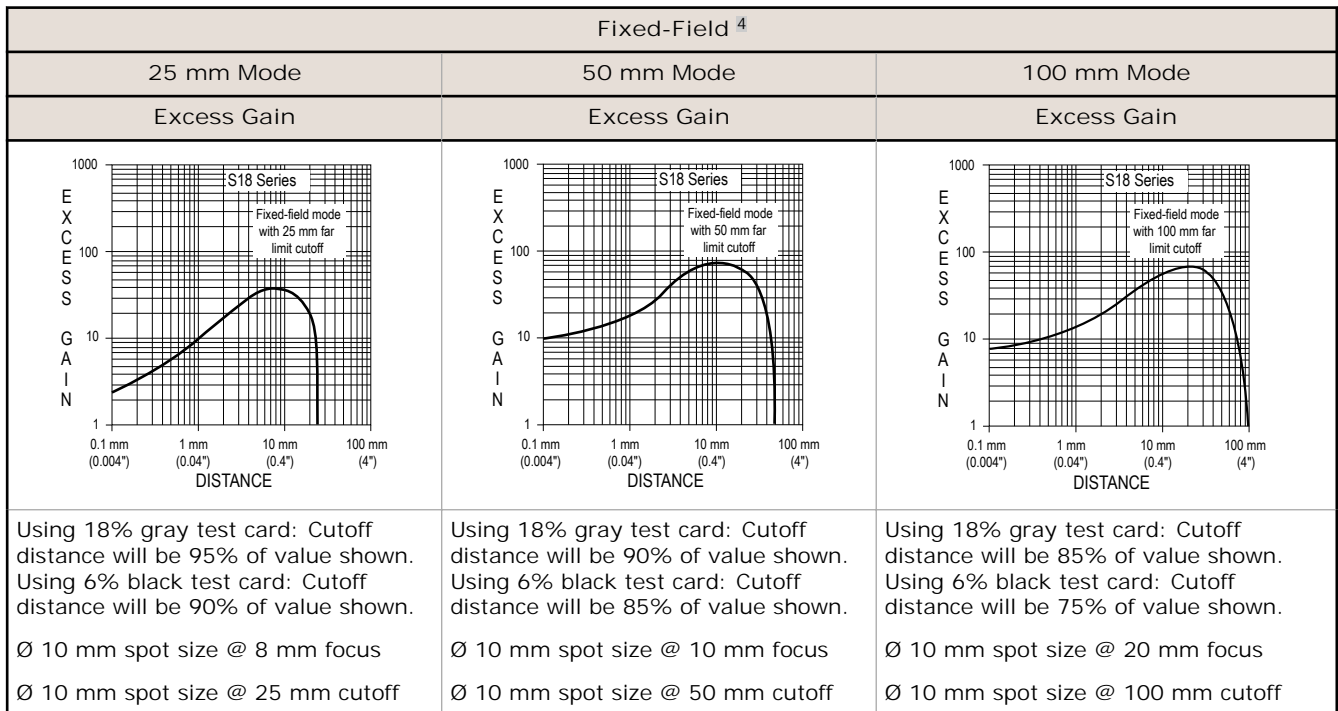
| Fixed-Field $^4$ | | |
|---|---|---|
| 25 mm Mode | 50 mm Mode | 100 mm Mode |
| Excess Gain | Excess Gain | Excess Gain |
| 1000, 100, 10, 1; EXCESS GAIN; S18 Series; Fixed-field mode with 25 mm far limit cutoff; 0.1 mm (0.004") 1 mm (0.04") 10 mm (0.4") 100 mm (4"); DISTANCE | 1000, 100, 10, 1; EXCESS GAIN; S18 Series; Fixed-field mode with 50 mm far limit cutoff; 0.1 mm (0.004") 1 mm (0.04") 10 mm (0.4") 100 mm (4"); DISTANCE | 1000, 100, 10, 1; EXCESS GAIN; S18 Series; Fixed-field mode with 100 mm far limit cutoff; 0.1 mm (0.004") 1 mm (0.04") 10 mm (0.4") 100 mm (4"); DISTANCE |
| Using 18% gray test card: Cutoff distance will be 95% of value shown. Using 6% black test card: Cutoff distance will be 90% of value shown. | Using 18% gray test card: Cutoff distance will be 90% of value shown. Using 6% black test card: Cutoff distance will be 85% of value shown. | Using 18% gray test card: Cutoff distance will be 85% of value shown. Using 6% black test card: Cutoff distance will be 75% of value shown. |
| Ø 10 mm spot size @ 8 mm focus | Ø 10 mm spot size @ 10 mm focus | Ø 10 mm spot size @ 20 mm focus |
| Ø 10 mm spot size @ 25 mm cutoff | Ø 10 mm spot size @ 50 mm cutoff | Ø 10 mm spot size @ 100 mm cutoff |